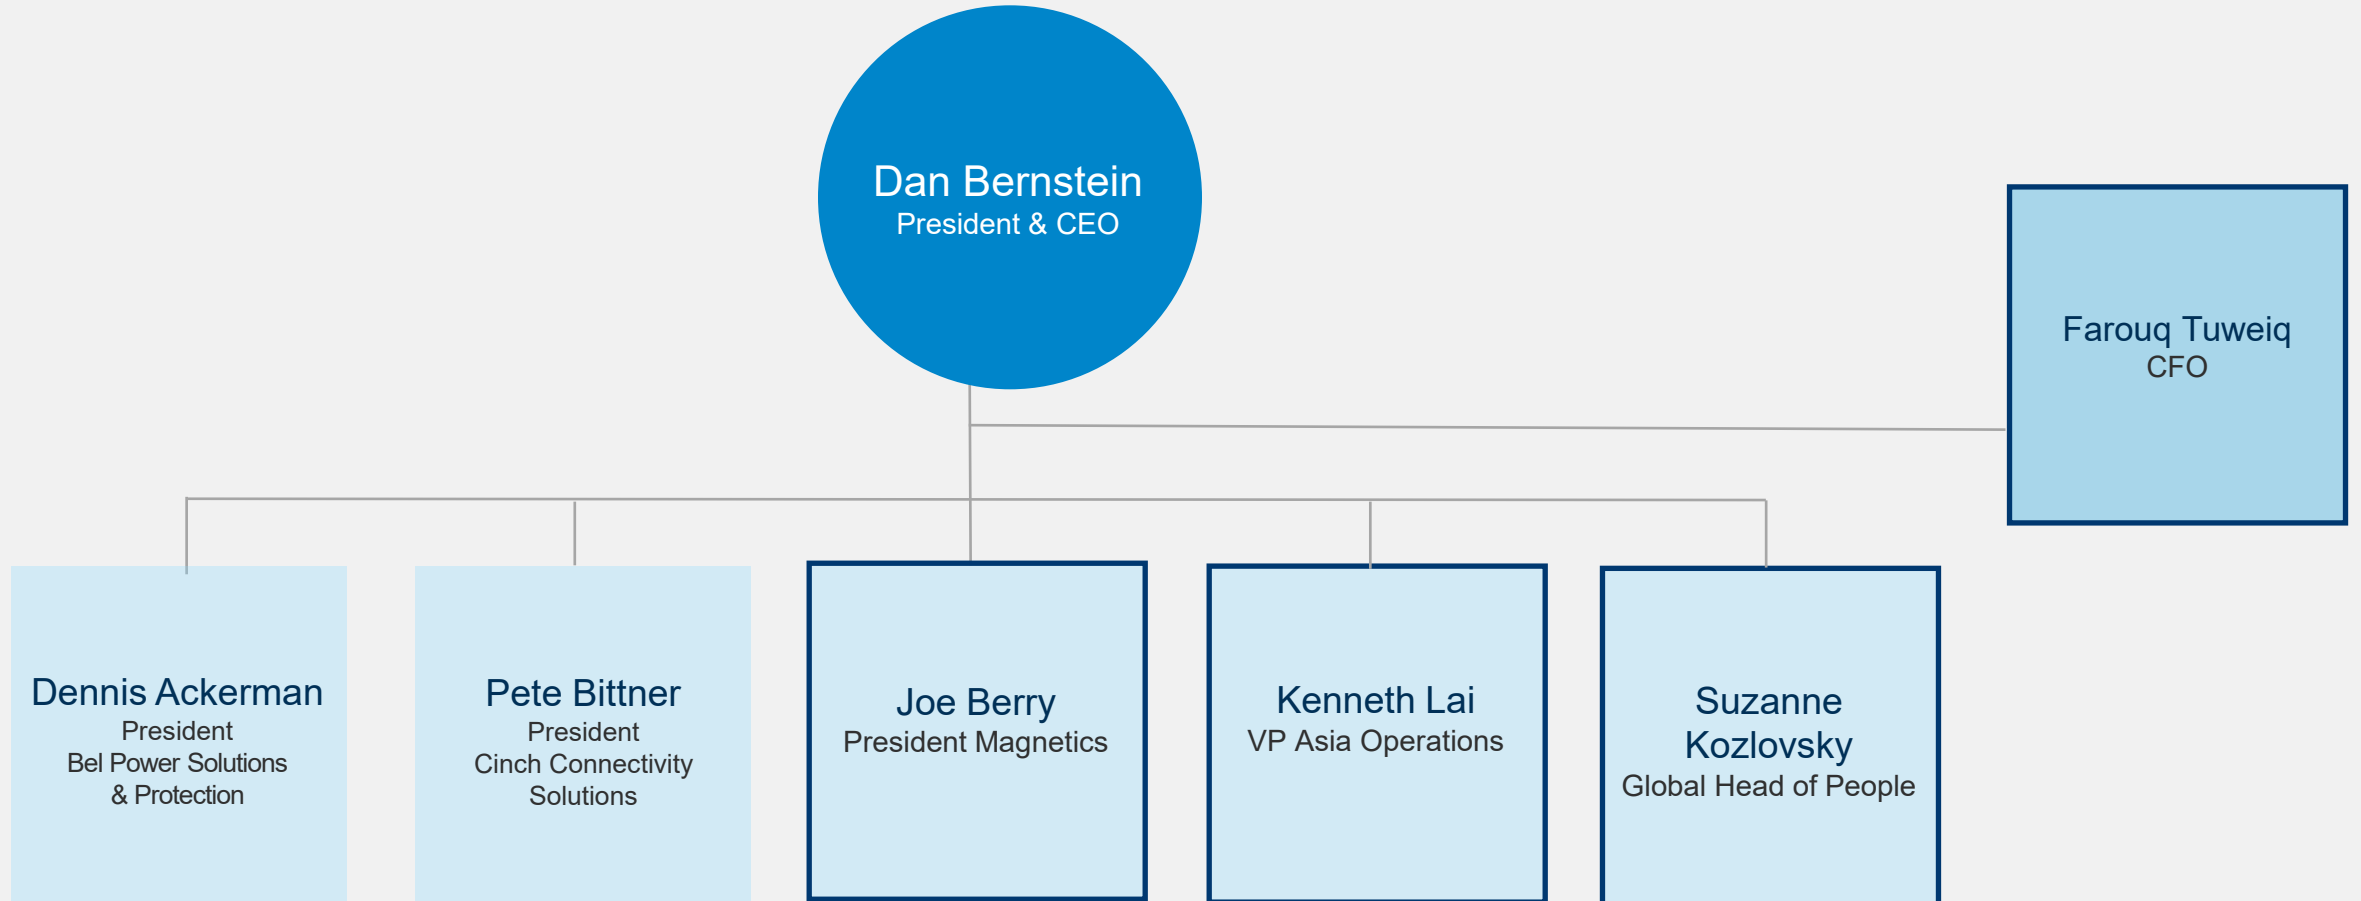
Dan Bernstein
President & CEO

Farouq Tuweiq
CFO

Dennis Ackerman
President
Bel Power Solutions & Protection

Pete Bittner
President
Cinch Connectivity Solutions

Joe Berry
President Magnetics

Kenneth Lai
VP Asia Operations

Suzanne Kozlovsky
Global Head of People